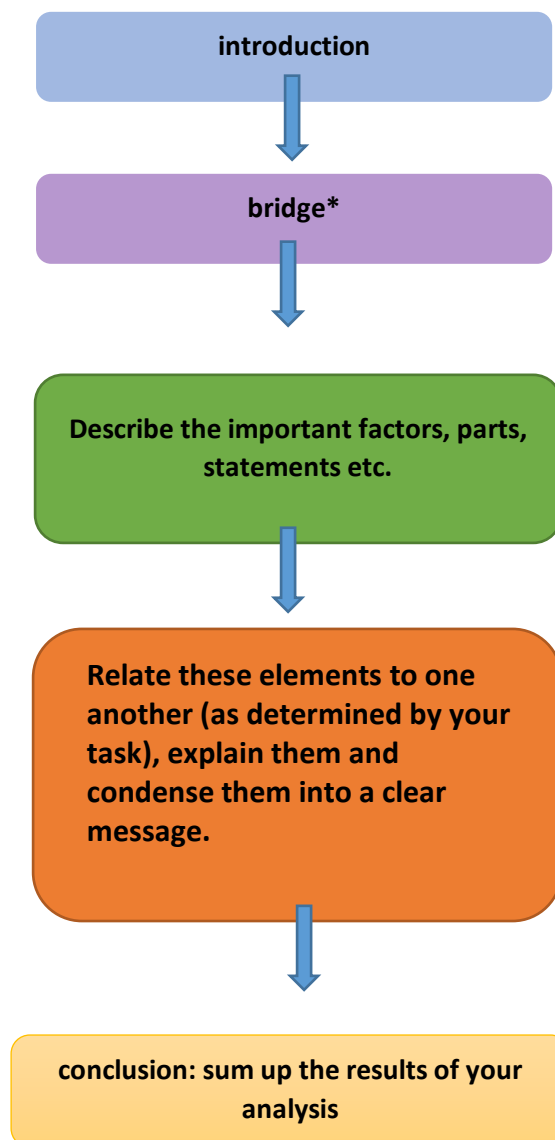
introduction

bridge*

Describe the important factors, parts, statements etc.

Relate these elements to one another (as determined by your task), explain them and condense them into a clear message.

conclusion: sum up the results of your analysis